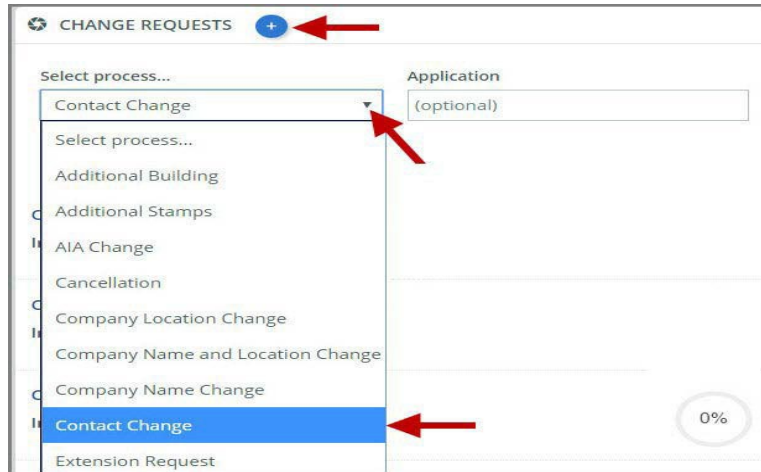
CHANGE REQUESTS +

Select process...

Contact Change

Application

(optional)

Select process...
Additional Building
Additional Stamps
AIA Change
Cancellation
Company Location Change
Company Name and Location Change
Company Name Change
Contact Change
Extension Request

0%